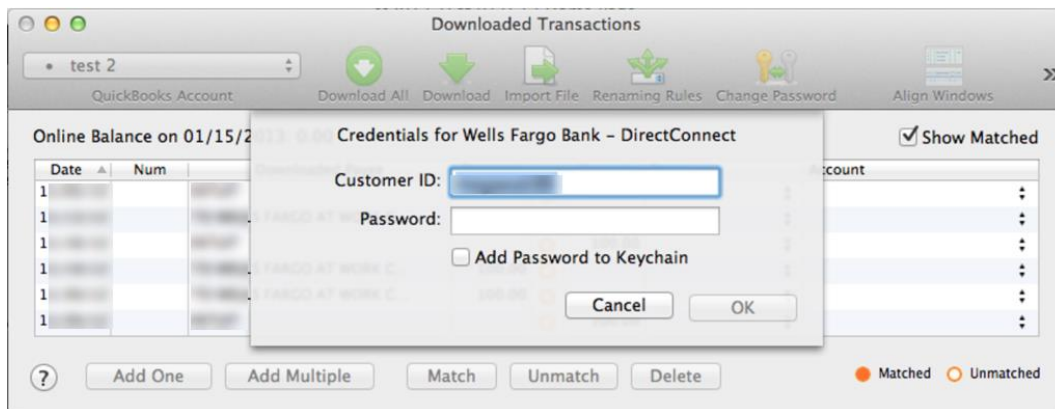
Downloaded Transactions

test 2

QuickBooks Account

Download All Download Import File Renaming Rules Change Password Align Windows

Online Balance on 01/15/2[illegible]

Show Matched

| Date | Num | | Account |
|---|---|---|---|
| 1 | | | |
| 1 | | | |
| 1 | | | |
| 1 | | | |
| 1 | | | |
| 1 | | | |

Credentials for Wells Fargo Bank – DirectConnect

Customer ID: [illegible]

Password:

Add Password to Keychain

Cancel OK

?

Add One Add Multiple Match Unmatch Delete

Matched Unmatched